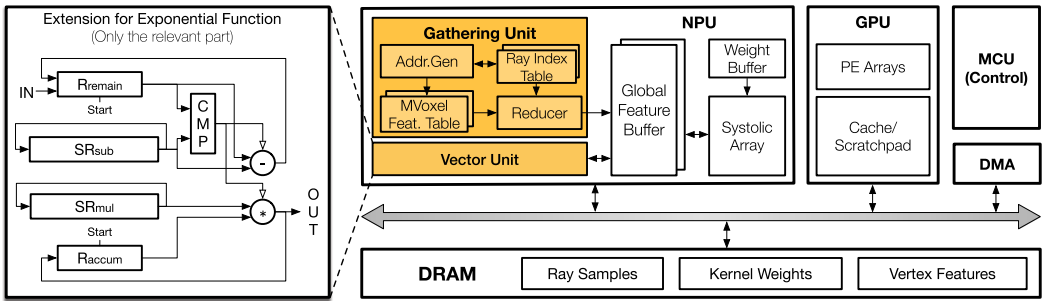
Extension for Exponential Function
(Only the relevant part)

IN
$R_{remain}$
Start
C M P
$SR_{sub}$
-
$SR_{mul}$
*
OUT
Start
$R_{accum}$

Gathering Unit
NPU
Addr.Gen
Ray Index Table
Weight Buffer
MVoxel Feat. Table
Reducer
Global Feature Buffer
Systolic Array
Vector Unit

GPU
PE Arrays
Cache/ Scratchpad

MCU (Control)
DMA

DRAM
Ray Samples
Kernel Weights
Vertex Features